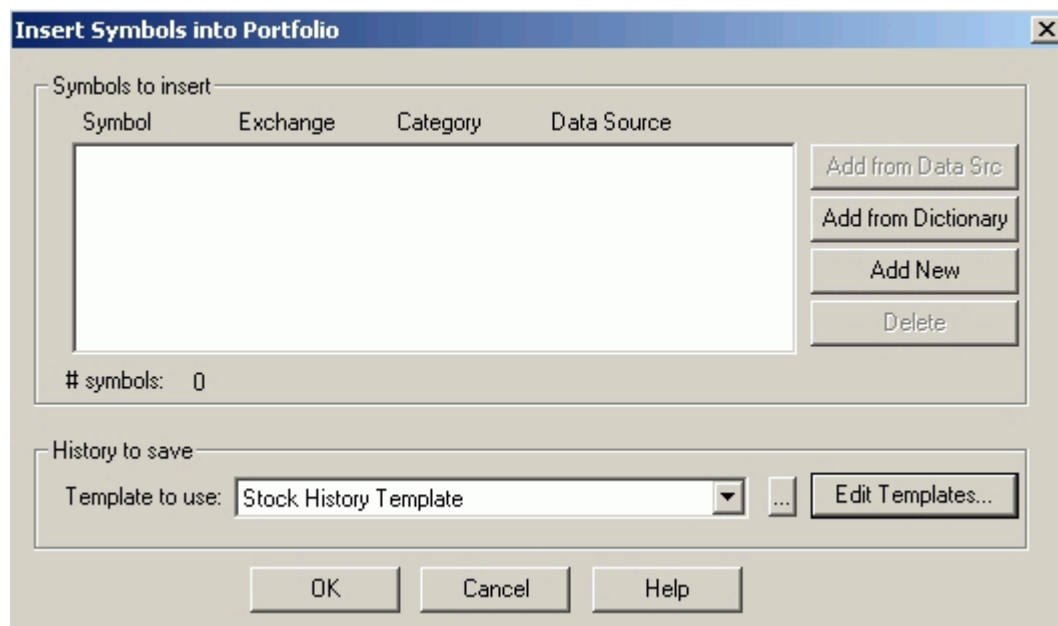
Insert Symbols into Portfolio

Symbols to insert

| Symbol | Exchange | Category | Data Source |
|---|---|---|---|

Add from Data Src
Add from Dictionary
Add New
Delete

# symbols: 0

History to save

Template to use: Stock History Template

...
Edit Templates...

OK
Cancel
Help